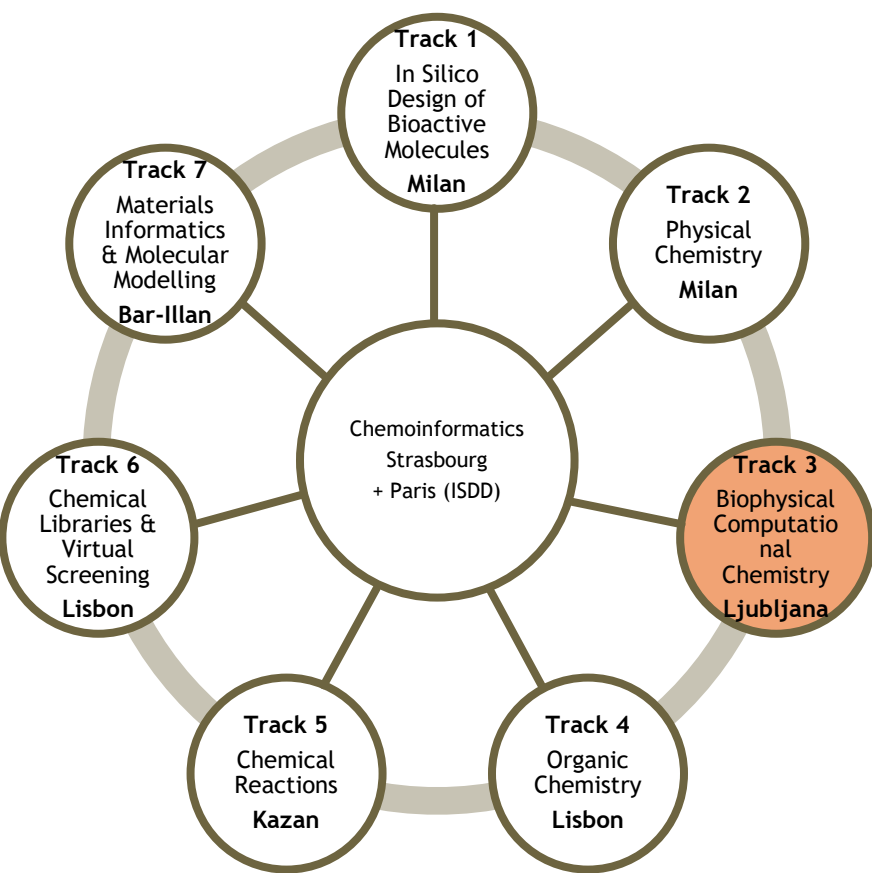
Track 1
In Silico Design of Bioactive Molecules
Milan

Track 2
Physical Chemistry
Milan

Track 3
Biophysical Computational Chemistry
Ljubljana

Track 4
Organic Chemistry
Lisbon

Track 5
Chemical Reactions
Kazan

Track 6
Chemical Libraries & Virtual Screening
Lisbon

Track 7
Materials Informatics & Molecular Modelling
Bar-Illan

Chemoinformatics
Strasbourg
+ Paris (ISDD)